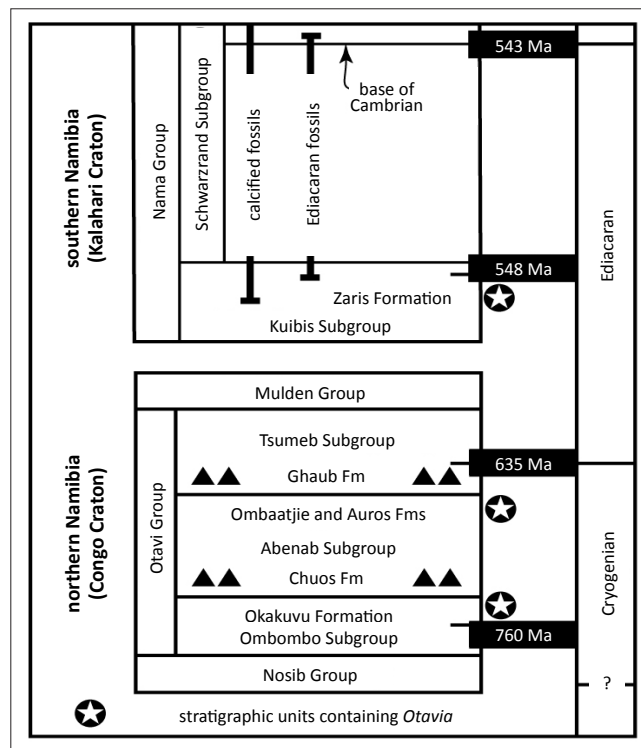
southern Namibia (Kalahari Craton)

Nama Group

Schwarzrand Subgroup

calcified fossils

Ediacaran fossils

base of Cambrian

543 Ma

548 Ma

Zaris Formation

Kuibis Subgroup

Ediacaran

northern Namibia (Congo Craton)

Mulden Group

Otavi Group

Tsumeb Subgroup

Ghaub Fm

635 Ma

Ombaatjie and Auros Fms

Abenab Subgroup

Chuos Fm

Okakuvu Formation

Ombombo Subgroup

760 Ma

Nosib Group

Cryogenian

?

stratigraphic units containing *Otavia*